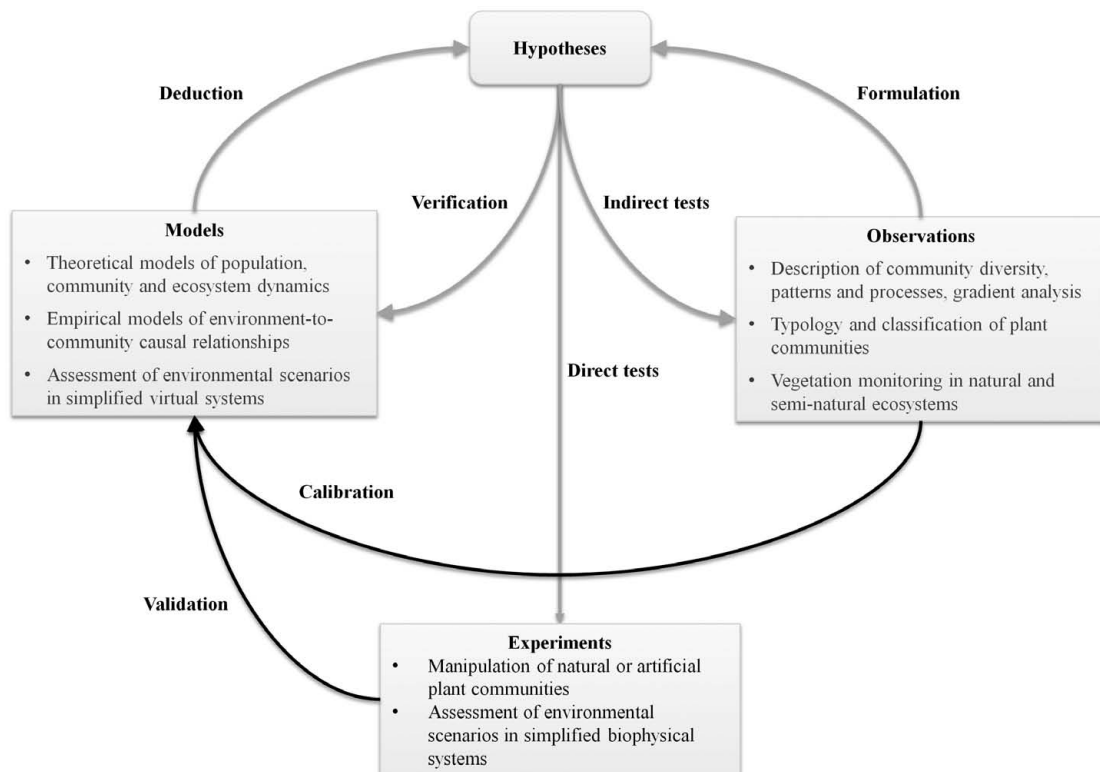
Hypotheses

Deduction

Formulation

Verification

Indirect tests

Models
- Theoretical models of population, community and ecosystem dynamics
- Empirical models of environment-to-community causal relationships
- Assessment of environmental scenarios in simplified virtual systems

Observations
- Description of community diversity, patterns and processes, gradient analysis
- Typology and classification of plant communities
- Vegetation monitoring in natural and semi-natural ecosystems

Direct tests

Calibration

Validation

Experiments
- Manipulation of natural or artificial plant communities
- Assessment of environmental scenarios in simplified biophysical systems